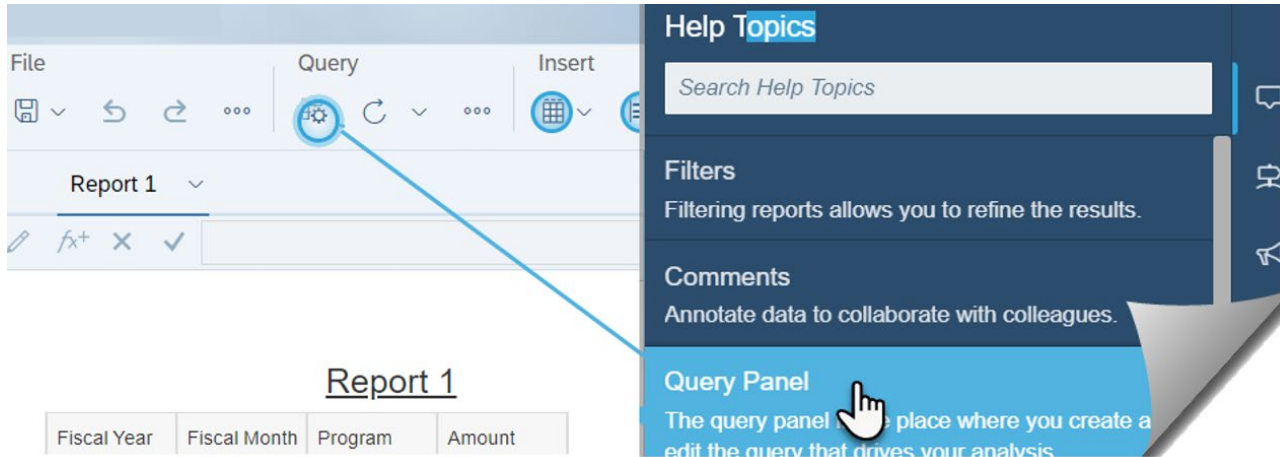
File

Query

Insert

Report 1

Report 1

| Fiscal Year | Fiscal Month | Program | Amount |
|---|---|---|---|

Help Topics

Search Help Topics

Filters
Filtering reports allows you to refine the results.

Comments
Annotate data to collaborate with colleagues.

Query Panel
The query panel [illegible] place where you create a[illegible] edit the query that drives your analysis.